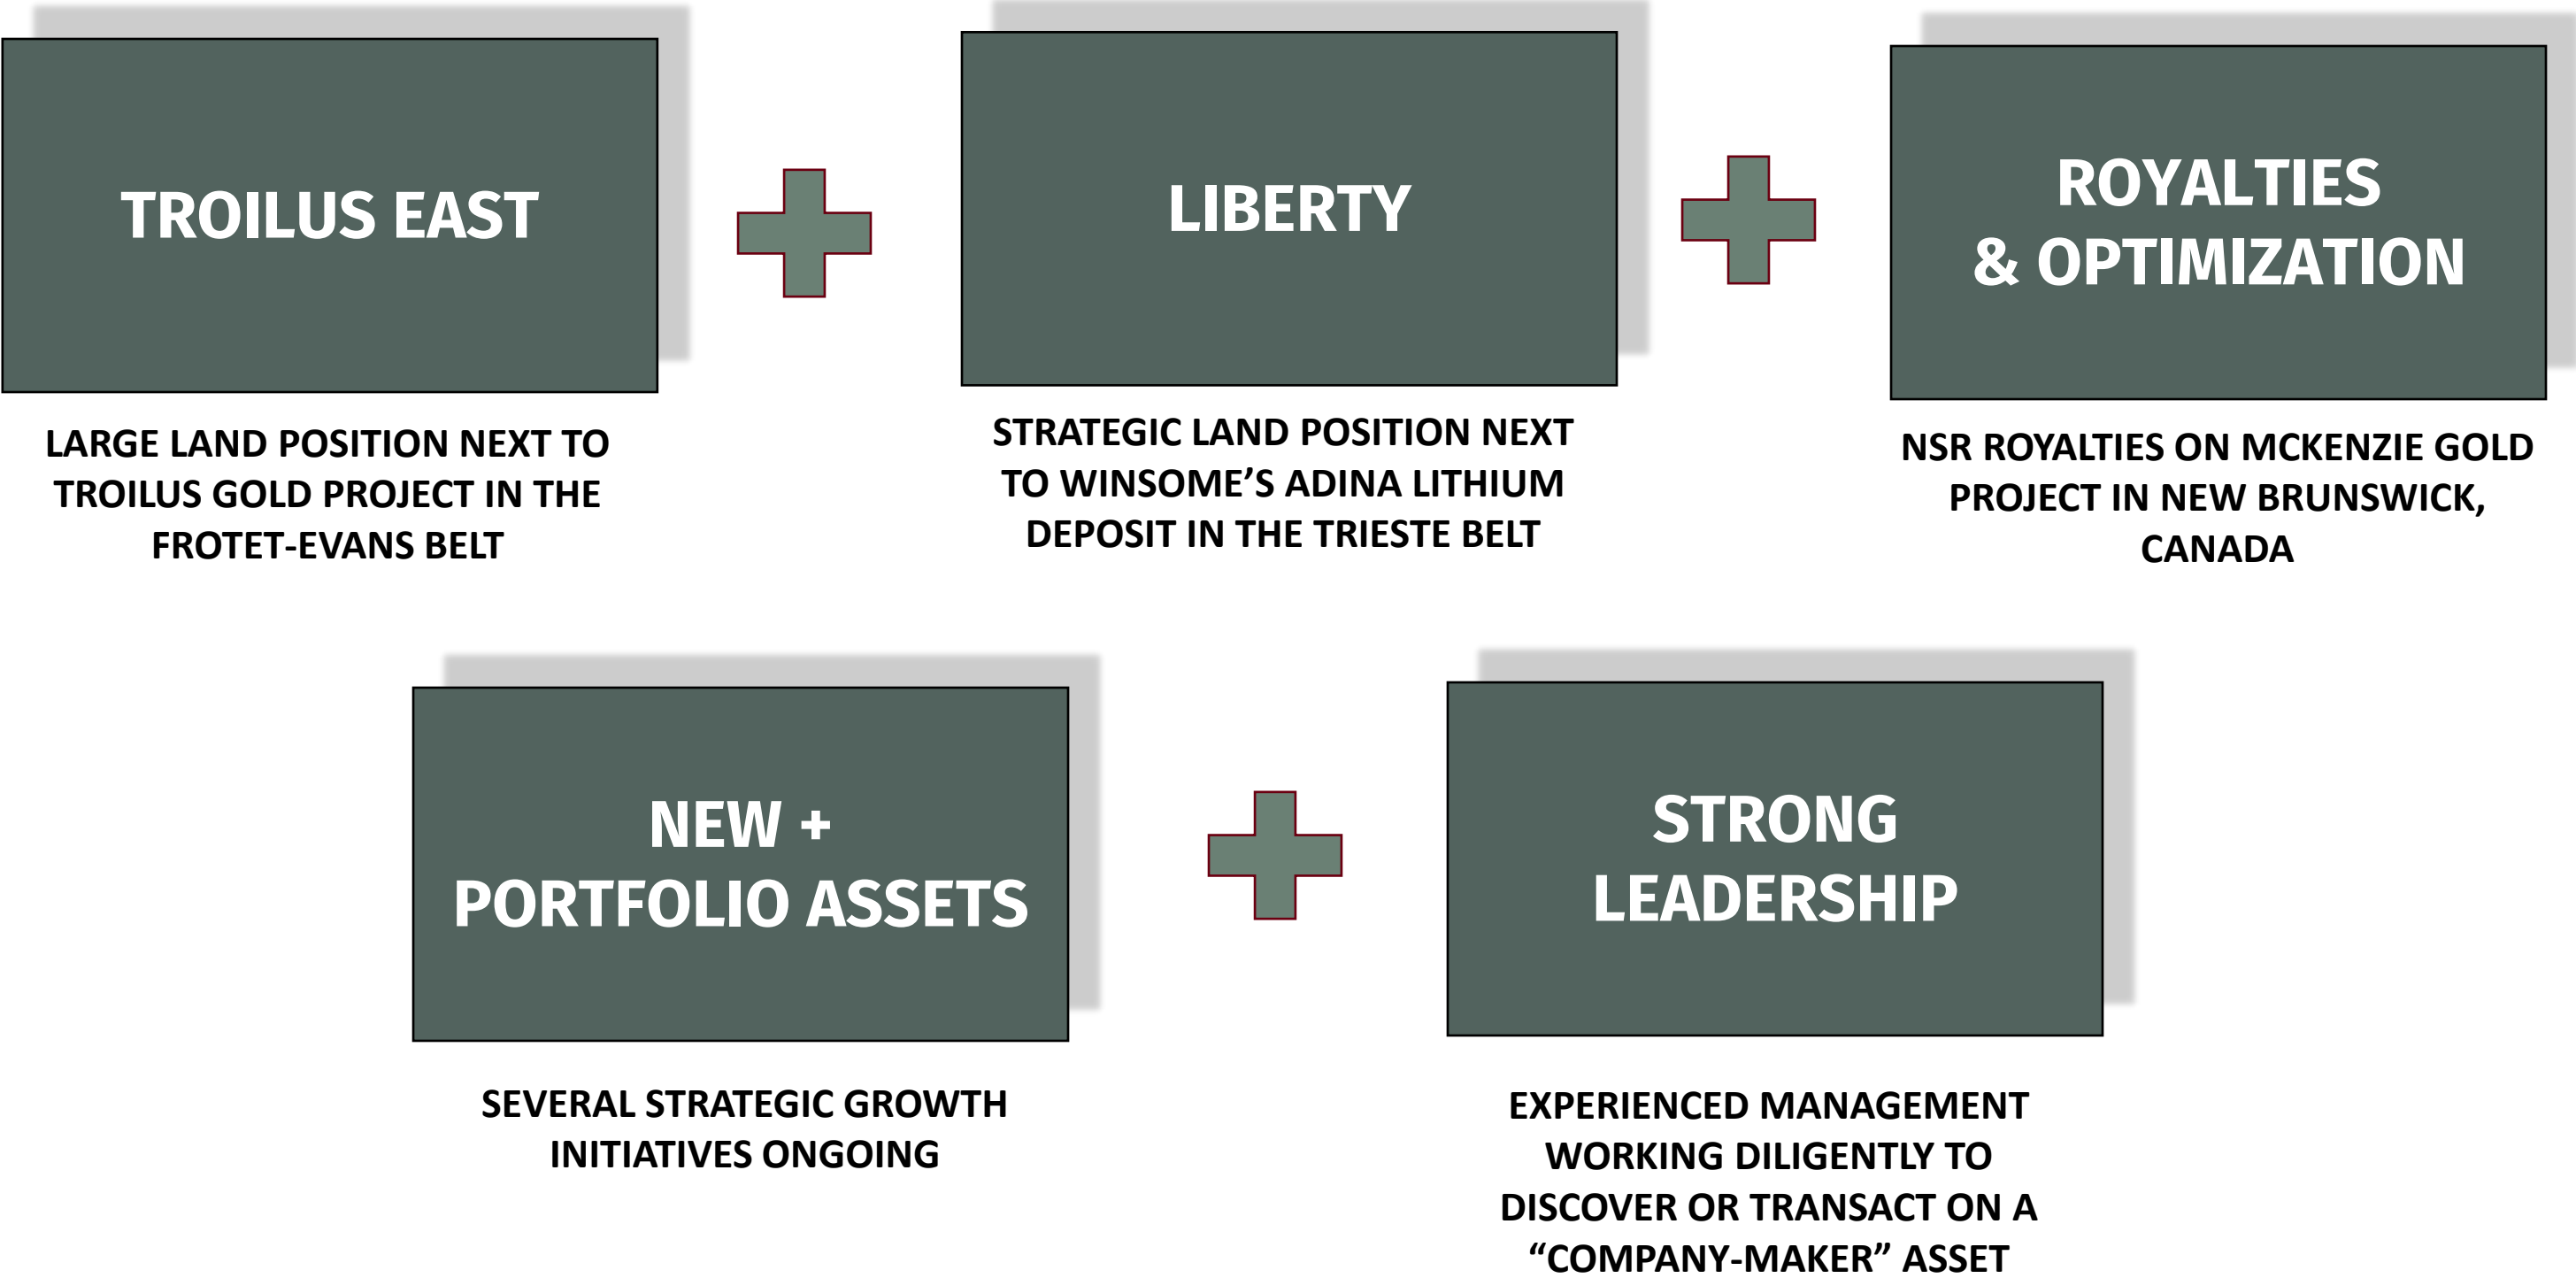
TROILUS EAST

LARGE LAND POSITION NEXT TO TROILUS GOLD PROJECT IN THE FROTET-EVANS BELT

LIBERTY

STRATEGIC LAND POSITION NEXT TO WINSOME’S ADINA LITHIUM DEPOSIT IN THE TRIESTE BELT

ROYALTIES & OPTIMIZATION

NSR ROYALTIES ON MCKENZIE GOLD PROJECT IN NEW BRUNSWICK, CANADA

NEW + PORTFOLIO ASSETS

SEVERAL STRATEGIC GROWTH INITIATIVES ONGOING

STRONG LEADERSHIP

EXPERIENCED MANAGEMENT WORKING DILIGENTLY TO DISCOVER OR TRANSACT ON A “COMPANY-MAKER” ASSET